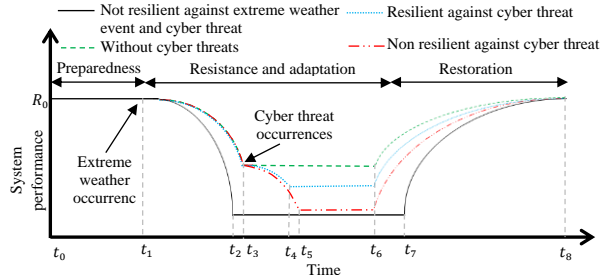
Not resilient against extreme weather event and cyber threat

Resilient against cyber threat

Without cyber threats

Non resilient against cyber threat

Preparedness

Resistance and adaptation

Restoration

$R_0$

Cyber threat occurrences

Extreme weather occurrenc

System performance

$t_0$ $t_1$ $t_2$ $t_3$ $t_4$ $t_5$ $t_6$ $t_7$ $t_8$

Time